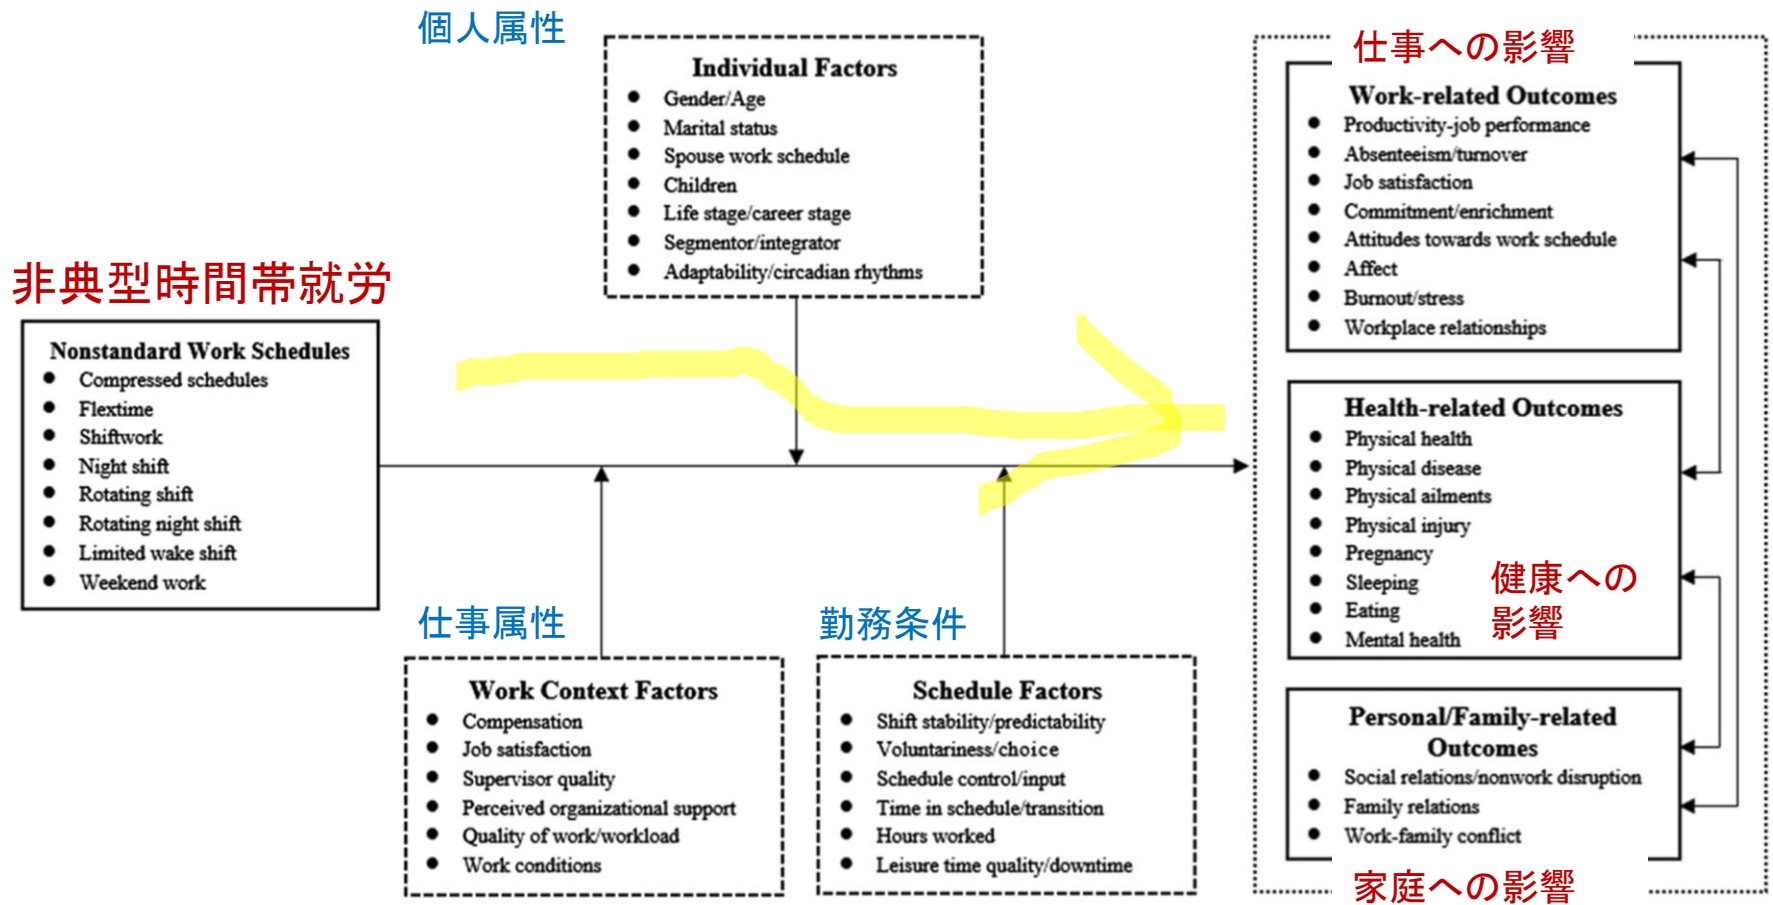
個人属性

Individual Factors
- Gender/Age
- Marital status
- Spouse work schedule
- Children
- Life stage/career stage
- Segmentor/integrator
- Adaptability/circadian rhythms

仕事への影響

Work-related Outcomes
- Productivity-job performance
- Absenteeism/turnover
- Job satisfaction
- Commitment/enrichment
- Attitudes towards work schedule
- Affect
- Burnout/stress
- Workplace relationships

非典型時間帯就労

Nonstandard Work Schedules
- Compressed schedules
- Flextime
- Shiftwork
- Night shift
- Rotating shift
- Rotating night shift
- Limited wake shift
- Weekend work

Health-related Outcomes
- Physical health
- Physical disease
- Physical ailments
- Physical injury
- Pregnancy
- Sleeping
- Eating
- Mental health

健康への影響

仕事属性

勤務条件

Work Context Factors
- Compensation
- Job satisfaction
- Supervisor quality
- Perceived organizational support
- Quality of work/workload
- Work conditions

Schedule Factors
- Shift stability/predictability
- Voluntariness/choice
- Schedule control/input
- Time in schedule/transition
- Hours worked
- Leisure time quality/downtime

Personal/Family-related Outcomes
- Social relations/nonwork disruption
- Family relations
- Work-family conflict

家庭への影響